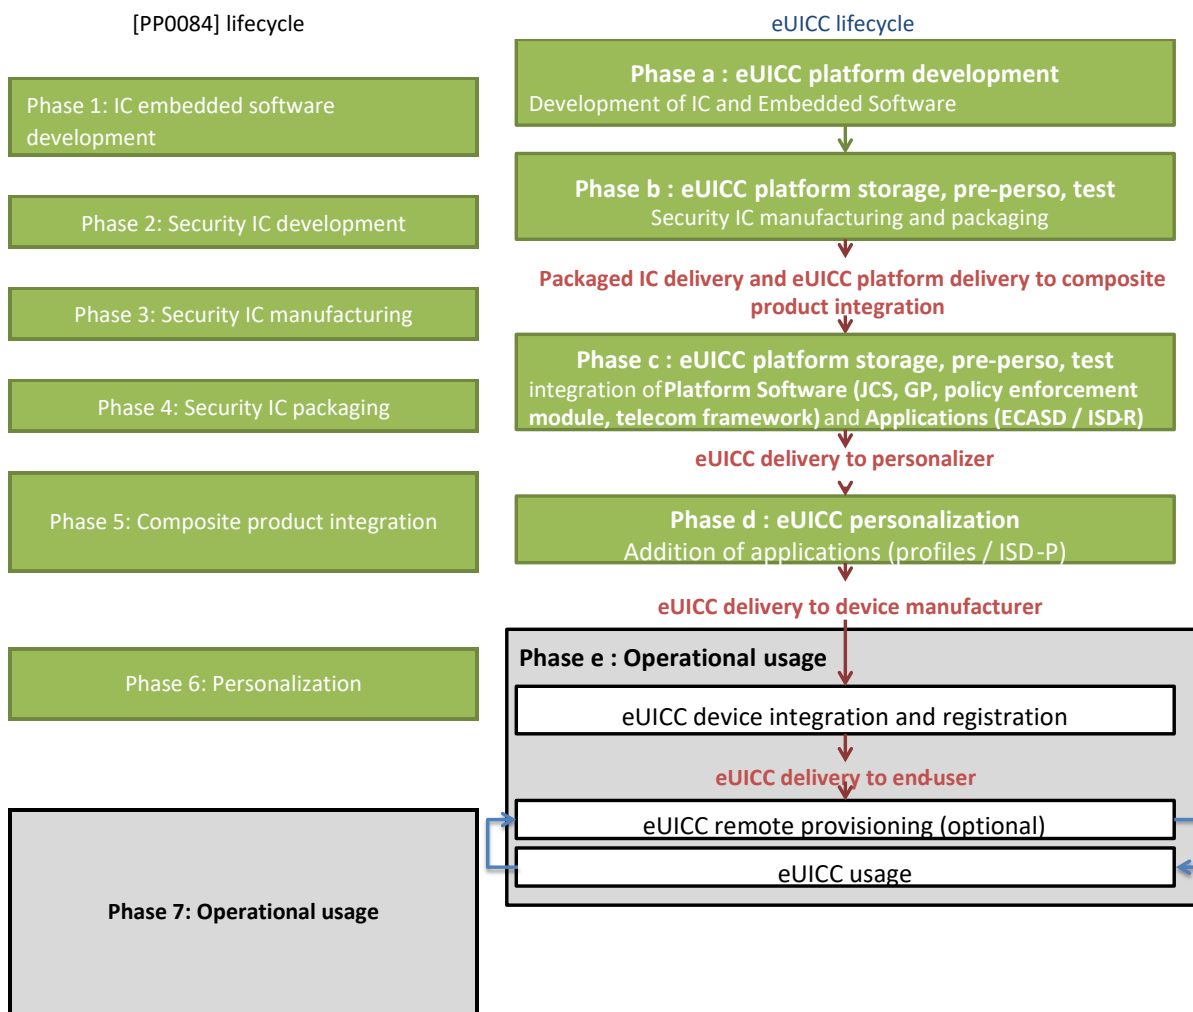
[PP0084] lifecycle

Phase 1: IC embedded software development

Phase 2: Security IC development

Phase 3: Security IC manufacturing

Phase 4: Security IC packaging

Phase 5: Composite product integration

Phase 6: Personalization

Phase 7: Operational usage

eUICC lifecycle

Phase a : eUICC platform development
Development of IC and Embedded Software

Phase b : eUICC platform storage, pre-perso, test
Security IC manufacturing and packaging

Packaged IC delivery and eUICC platform delivery to composite product integration

Phase c : eUICC platform storage, pre-perso, test
integration of Platform Software (JCS, GP, policy enforcement module, telecom framework) and Applications (ECASD / ISD-R)

eUICC delivery to personalizer

Phase d : eUICC personalization
Addition of applications (profiles / ISD-P)

eUICC delivery to device manufacturer

Phase e : Operational usage

eUICC device integration and registration

eUICC delivery to end-user

eUICC remote provisioning (optional)

eUICC usage